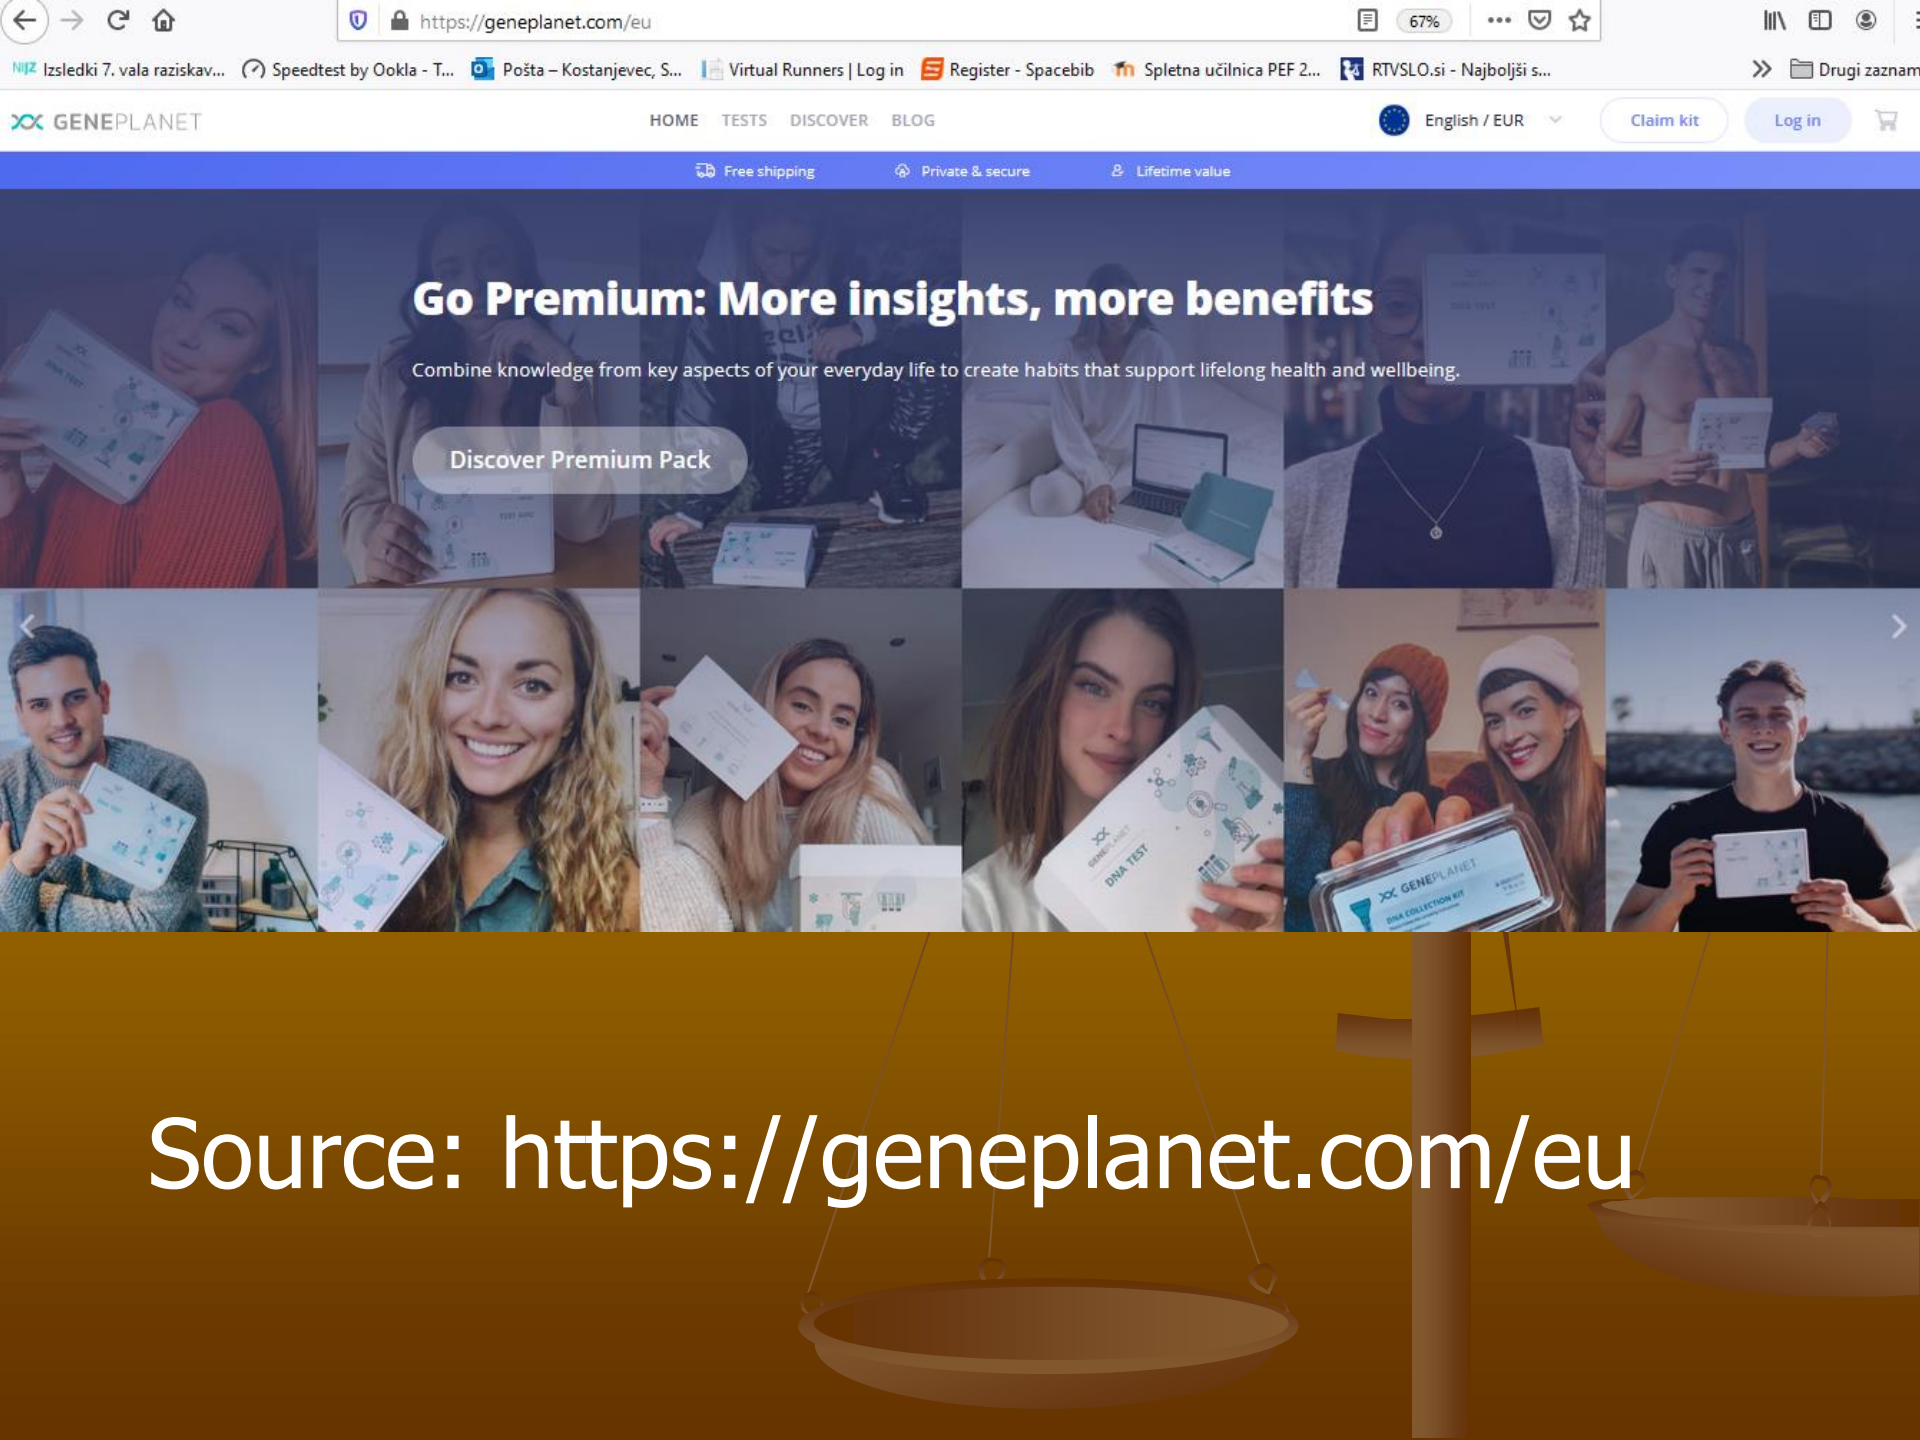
https://geneplanet.com/eu

67%

NIJZ Izsledki 7. vala raziskav... Speedtest by Ookla - T... Pošta – Kostanjevec, S... Virtual Runners | Log in Register - Spacebib Spletna učilnica PEF 2... RTVSLO.si - Najboljši s... Drugi zaznam

GENEPLANET HOME TESTS DISCOVER BLOG English / EUR Claim kit Log in

Free shipping Private & secure Lifetime value

Go Premium: More insights, more benefits

Combine knowledge from key aspects of your everyday life to create habits that support lifelong health and wellbeing.

Discover Premium Pack

DNA TEST

GENEPLANET DNA COLLECTION KIT

Source: https://geneplanet.com/eu